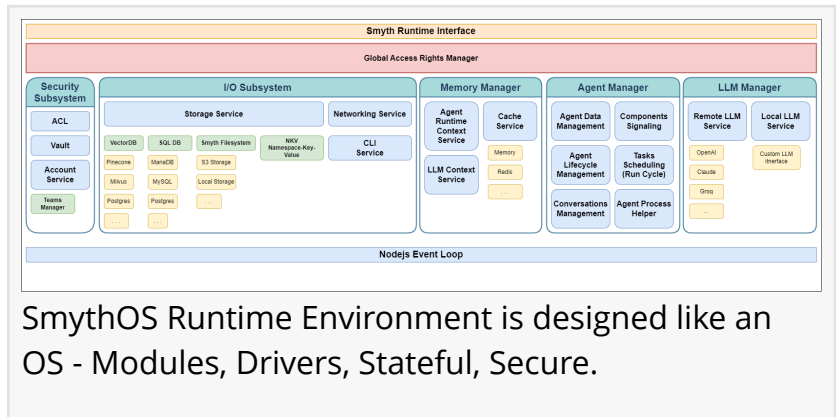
Smyth Runtime Interface

Global Access Rights Manager

Security Subsystem

ACL

Vault

Account Service

Teams Manager

I/O Subsystem

Storage Service

Networking Service

VectorDB

SQL DB

Smyth Filesystem

NKV Namespace-Key-Value

CLI Service

Pinecone

MariaDB

S3 Storage

Milvus

MySQL

Local Storage

Postgres

Postgres

...

...

...

Memory Manager

Agent Runtime Context Service

Cache Service

LLM Context Service

Memory

Redis

...

Agent Manager

Agent Data Management

Components Signaling

Agent Lifecycle Management

Tasks Scheduling (Run Cycle)

Conversations Management

Agent Process Helper

LLM Manager

Remote LLM Service

Local LLM Service

OpenAI

Custom LLM Iterface

Claude

Groq

...

Nodejs Event Loop

SmythOS Runtime Environment is designed like an OS - Modules, Drivers, Stateful, Secure.